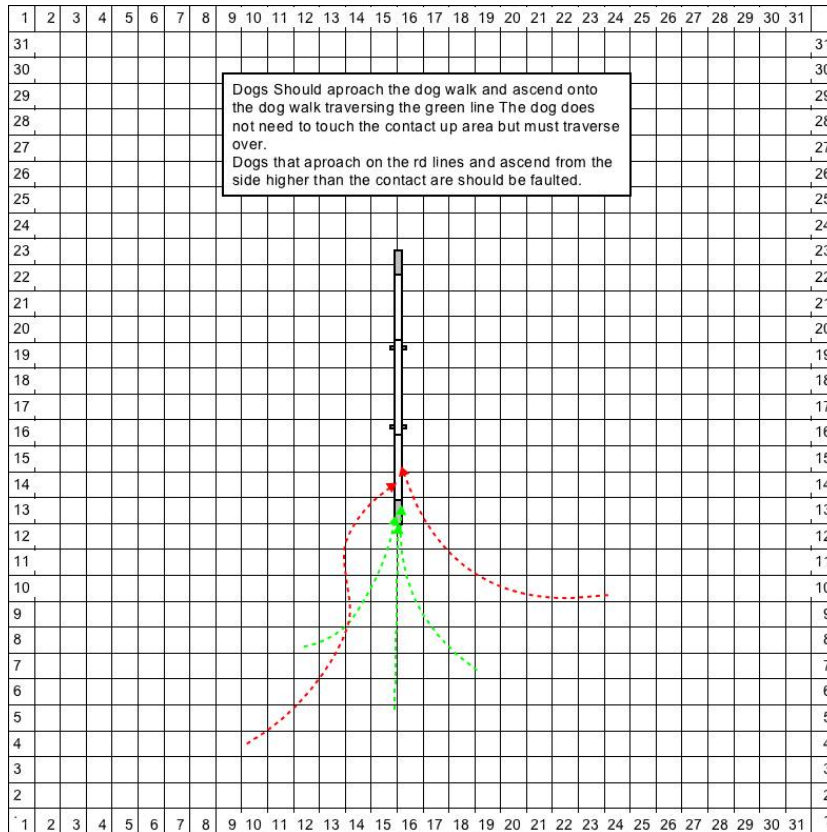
1 2 3 4 5 6 7 8 9 10 11 12 13 14 15 16 17 18 19 20 21 22 23 24 25 26 27 28 29 30 31

31
30
29
28
27
26
25
24
23
22
21
20
19
18
17
16
15
14
13
12
11
10
9
8
7
6
5
4
3
2

Dogs Should aproach the dog walk and ascend onto the dog walk traversing the green line The dog does not need to touch the contact up area but must traverse over.
Dogs that aproach on the rd lines and ascend from the side higher than the contact are should be faulted.

1 2 3 4 5 6 7 8 9 10 11 12 13 14 15 16 17 18 19 20 21 22 23 24 25 26 27 28 29 30 31